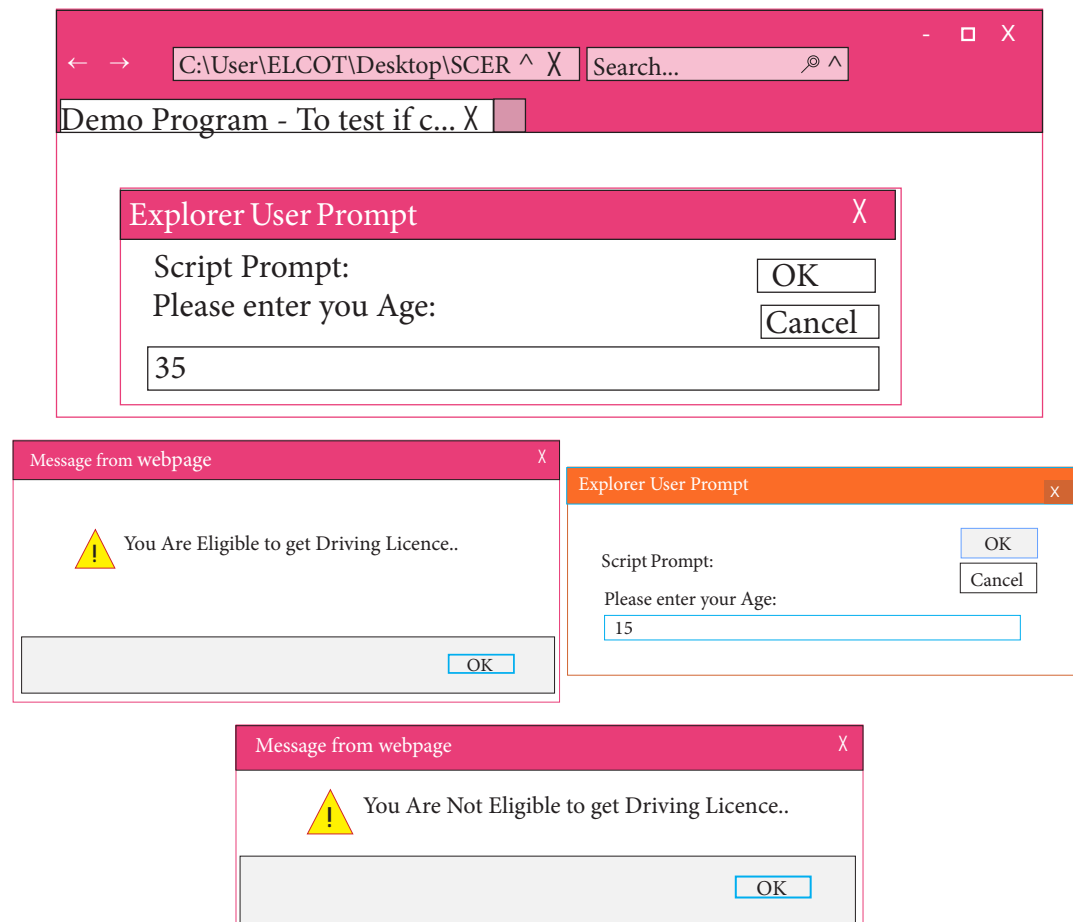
- ☐ X

← → C:\User\ELCOT\Desktop\SCER ^ X Search... ^

Demo Program - To test if c... X

Explorer User Prompt X

Script Prompt:
Please enter you Age:

OK
Cancel

35

Message from webpage X

! You Are Eligible to get Driving Licence..

OK

Explorer User Prompt X

Script Prompt:

OK
Cancel

Please enter your Age:
15

Message from webpage X

! You Are Not Eligible to get Driving Licence..

OK